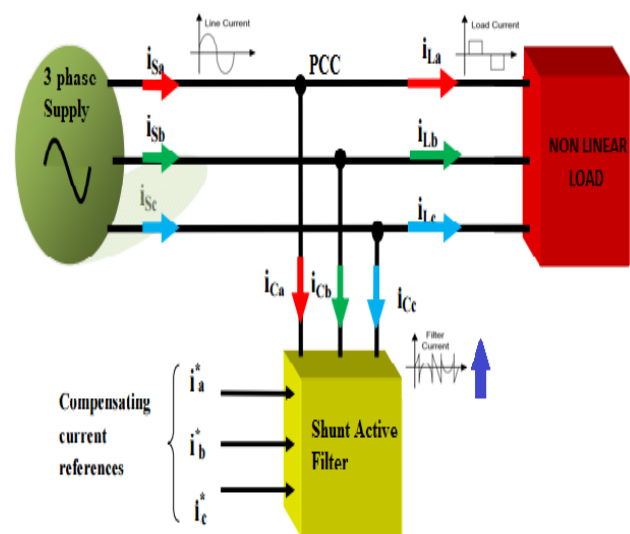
Line Current

Load Current

3 phase Supply

$i_{Sa}$

$i_{Sb}$

$i_{Sc}$

PCC

$i_{La}$

$i_{Lb}$

$i_{Lc}$

NON LINEAR LOAD

$i_{Ca}$

$i_{Cb}$

$i_{Cc}$

Filter Current

Compensating current references

$i_a^*$

$i_b^*$

$i_c^*$

Shunt Active Filter